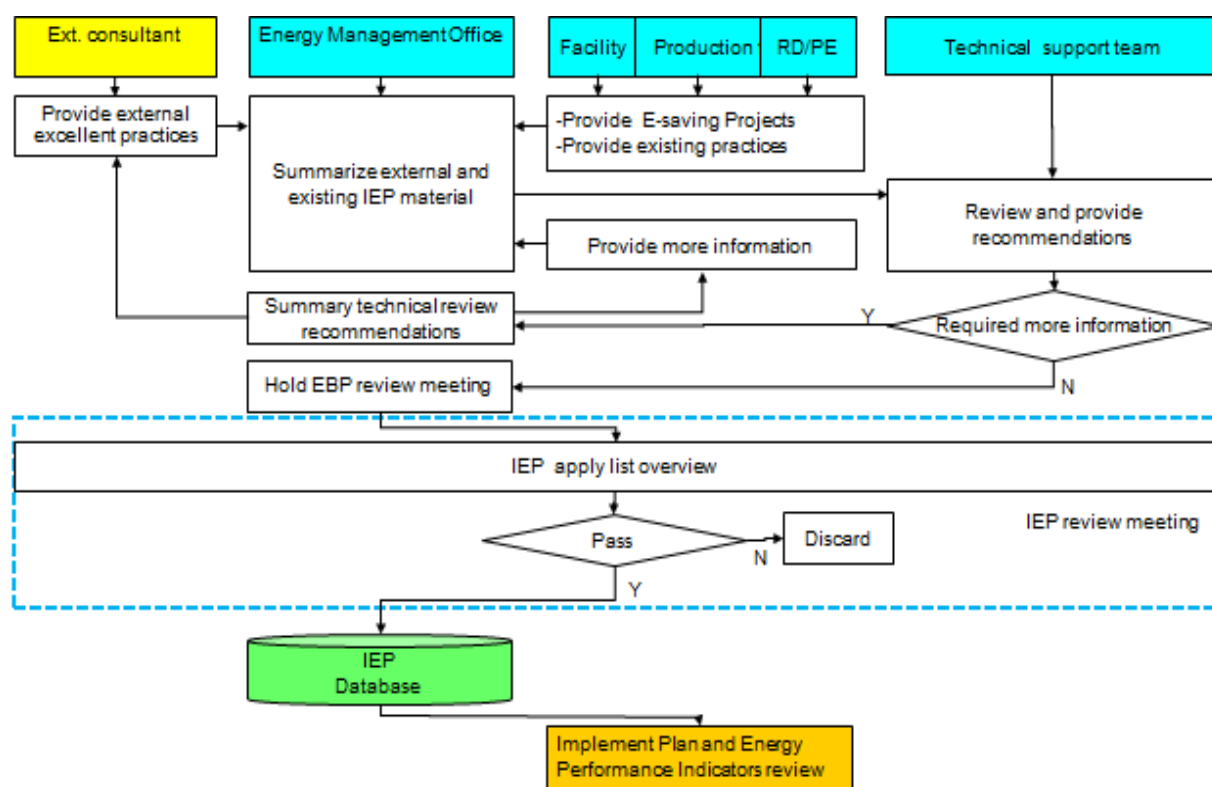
Ext. consultant

Energy Management Office

Facility

Production

RD/PE

Technical support team

Provide external excellent practices

Summarize external and existing IEP material

-Provide E-saving Projects
-Provide existing practices

Review and provide recommendations

Provide more information

Summary technical review recommendations

Y

Required more information

Hold EBP review meeting

N

IEP apply list overview

IEP review meeting

Pass

N

Discard

Y

IEP Database

Implement Plan and Energy Performance Indicators review